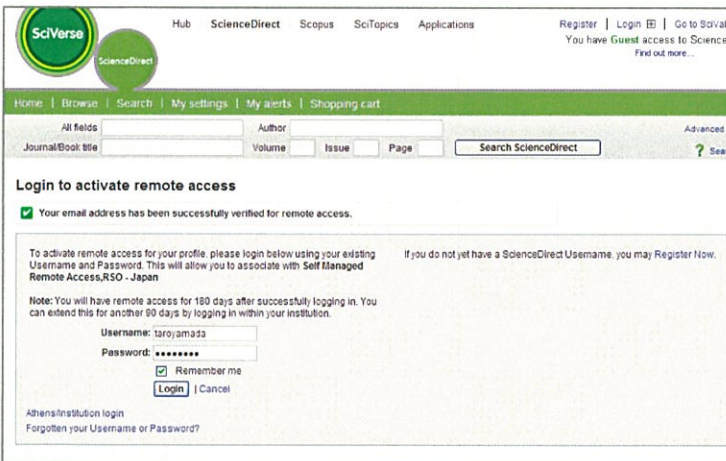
SciVerse

ScienceDirect

Hub ScienceDirect Scopus SciTopics Applications

Register | Login ⊞ | Go to SciVal
You have Guest access to Science
Find out more...

Home | Browse | Search | My settings | My alerts | Shopping cart

All fields
Author
Advanced
Journal/Book title
Volume
Issue
Page
Search ScienceDirect
? Sea

Login to activate remote access

Your email address has been successfully verified for remote access.

To activate remote access for your profile, please login below using your existing Username and Password. This will allow you to associate with Self Managed Remote Access,RSO - Japan

Note: You will have remote access for 180 days after successfully logging in. You can extend this for another 90 days by logging in within your institution.

Username: taroyamada
Password: ••••••••
Remember me
Login | Cancel

Athens/Institution login
Forgotten your Username or Password?

If you do not yet have a ScienceDirect Username, you may Register Now.